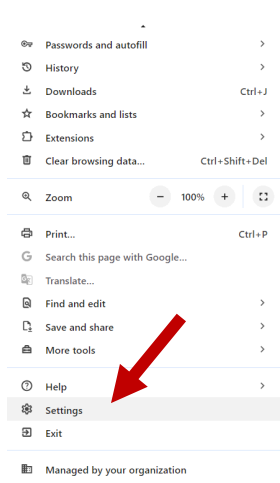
Passwords and autofill
History
Downloads Ctrl+J
Bookmarks and lists
Extensions
Clear browsing data... Ctrl+Shift+Del

Zoom − 100% +

Print... Ctrl+P
Search this page with Google...
Translate...
Find and edit
Save and share
More tools

Help
Settings
Exit

Managed by your organization